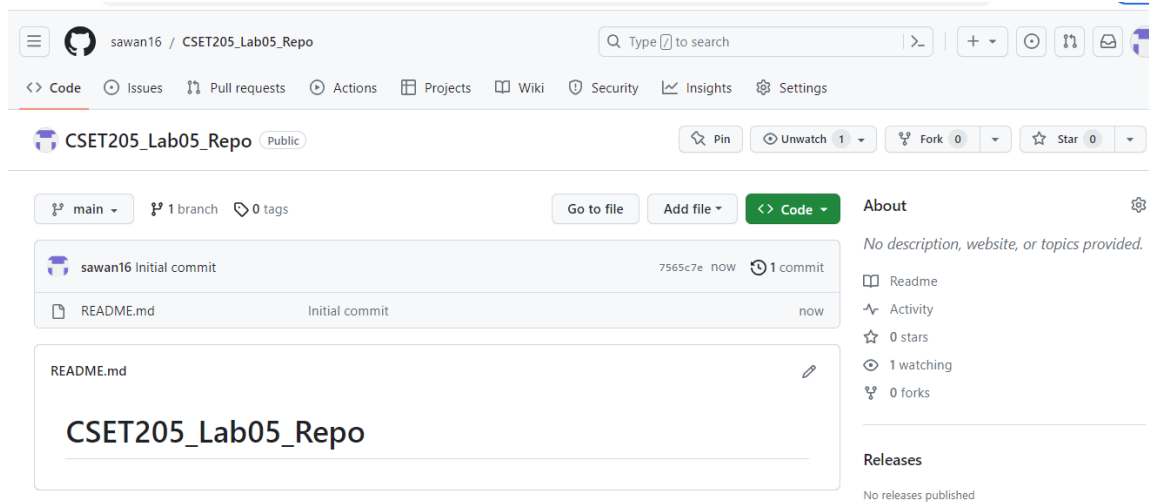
sawan16 / CSET205_Lab05_Repo

Type / to search

Code Issues Pull requests Actions Projects Wiki Security Insights Settings

CSET205_Lab05_Repo Public

Pin Unwatch 1 Fork 0 Star 0

main 1 branch 0 tags

Go to file Add file Code

sawan16 Initial commit 7565c7e now 1 commit

README.md Initial commit now

README.md

CSET205_Lab05_Repo

About

No description, website, or topics provided.

Readme

Activity

0 stars

1 watching

0 forks

Releases

No releases published